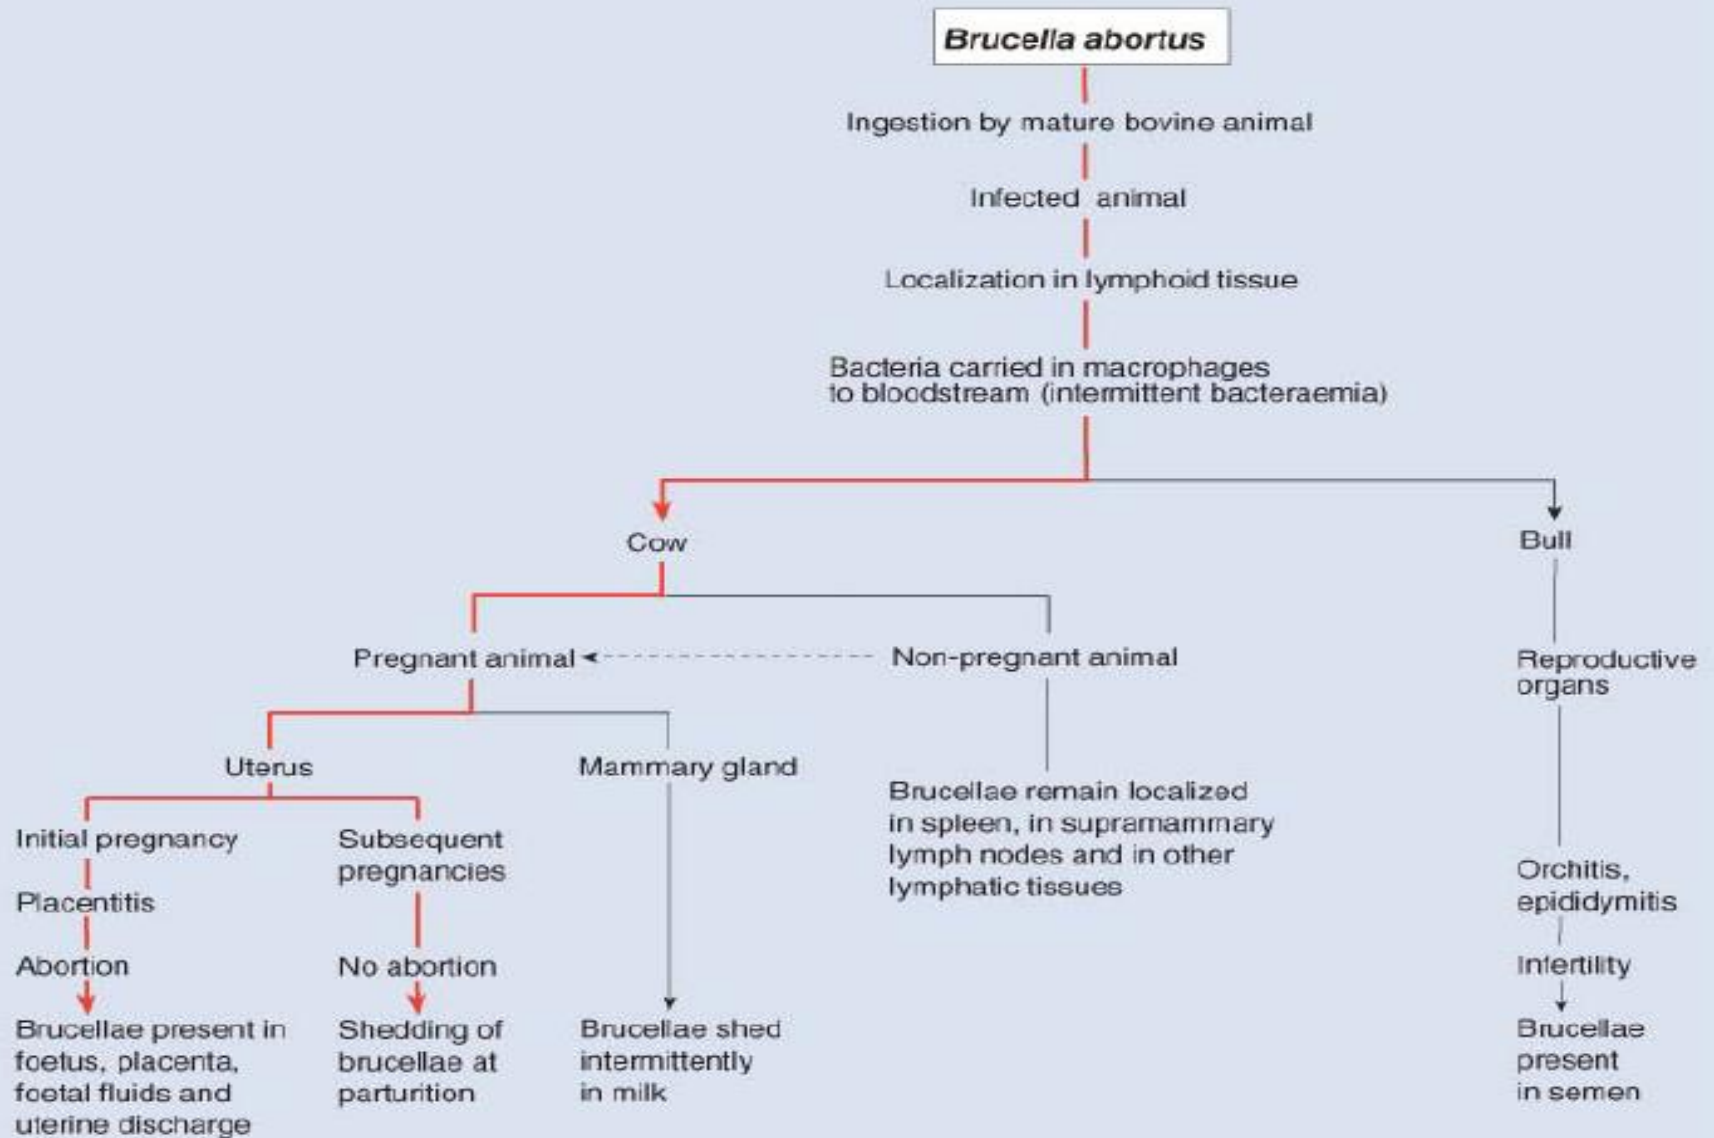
Brucella abortus

Ingestion by mature bovine animal

Infected animal

Localization in lymphoid tissue

Bacteria carried in macrophages to bloodstream (intermittent bacteraemia)

Cow

Bull

Pregnant animal

Non-pregnant animal

Reproductive organs

Uterus

Mammary gland

Brucellae remain localized in spleen, in supramammary lymph nodes and in other lymphatic tissues

Initial pregnancy

Subsequent pregnancies

Placentitis

Abortion

No abortion

Orchitis, epididymitis

Infertility

Brucellae present in foetus, placenta, foetal fluids and uterine discharge

Shedding of brucellae at parturition

Brucellae shed intermittently in milk

Brucellae present in semen